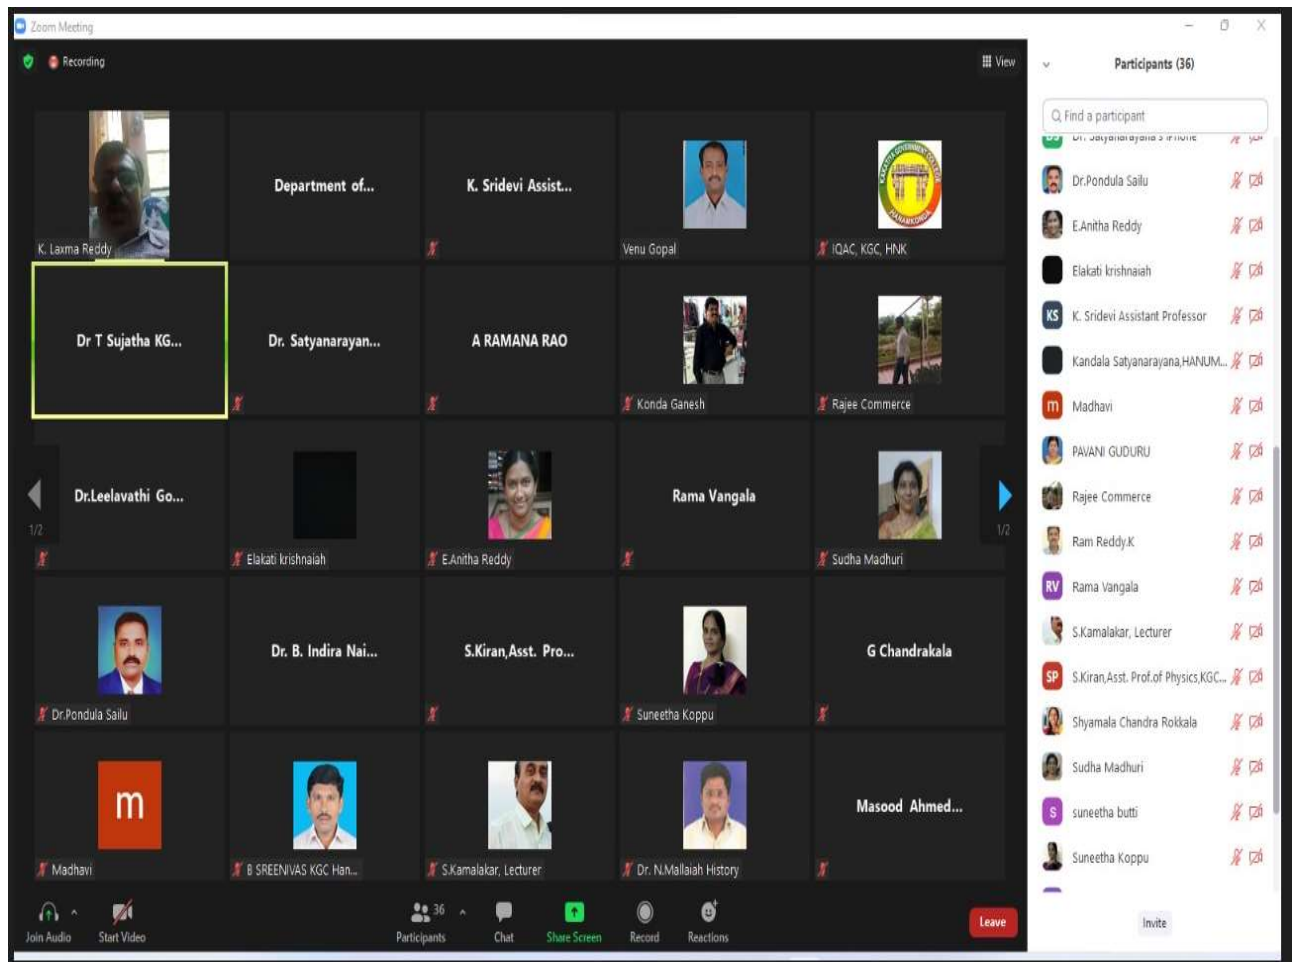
Zoom Meeting

Recording

View

K. Laxma Reddy

Department of...

K. Sridevi Assist...

Venu Gopal

IQAC, KGC, HNK

Dr T Sujatha KG...

Dr. Satyanarayan...

A RAMANA RAO

Konda Ganesh

Rajee Commerce

Dr.Leelavathi Go...

1/2

Elakati krishnaiah

E.Anitha Reddy

Rama Vangala

Sudha Madhuri

1/2

Dr.Pondula Sailu

Dr. B. Indira Nai...

S.Kiran,Asst. Pro...

Suneetha Koppu

G Chandrakala

m

Madhavi

B SREENIVAS KGC Han...

S.Kamalakar, Lecturer

Dr. N.Mallaiah History

Masood Ahmed...

Join Audio

Start Video

36

Participants

Chat

Share Screen

Record

Reactions

Leave

Participants (36)

Find a participant

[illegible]

Dr.Pondula Sailu

E.Anitha Reddy

Elakati krishnaiah

KS

K. Sridevi Assistant Professor

Kandala Satyanarayana,HANUM...

m

Madhavi

PAVANI GUDURU

Rajee Commerce

Ram Reddy.K

RV

Rama Vangala

S.Kamalakar, Lecturer

SP

S.Kiran,Asst. Prof.of Physics,KGC...

Shyamala Chandra Rokkala

Sudha Madhuri

S

suneetha butti

Suneetha Koppu

Invite